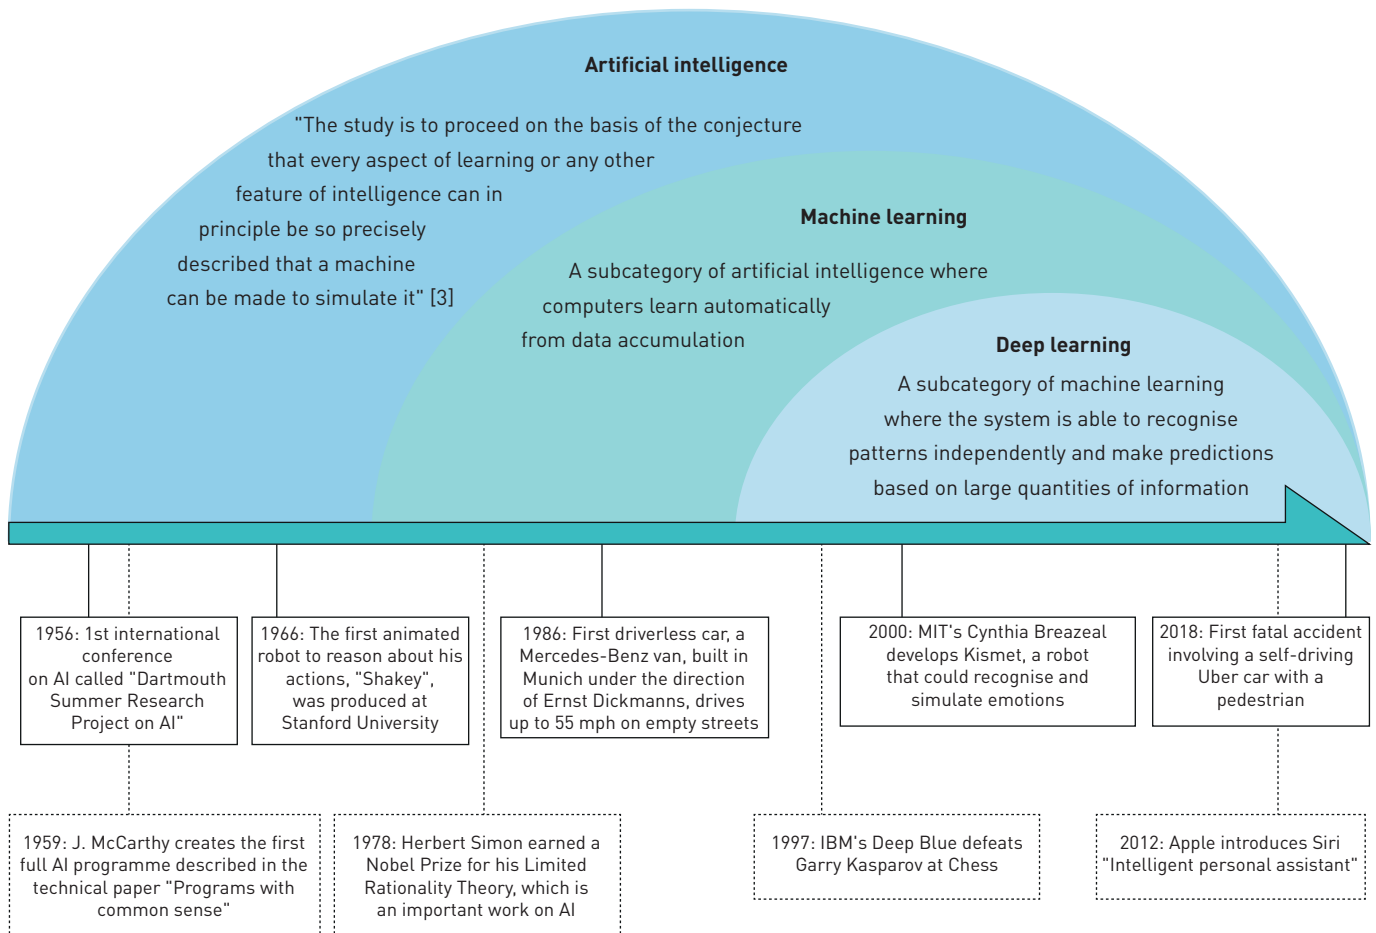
Artificial intelligence

"The study is to proceed on the basis of the conjecture that every aspect of learning or any other feature of intelligence can in principle be so precisely described that a machine can be made to simulate it" [3]

Machine learning

A subcategory of artificial intelligence where computers learn automatically from data accumulation

Deep learning

A subcategory of machine learning where the system is able to recognise patterns independently and make predictions based on large quantities of information

1956: 1st international conference on AI called "Dartmouth Summer Research Project on AI"

1966: The first animated robot to reason about his actions, "Shakey", was produced at Stanford University

1986: First driverless car, a Mercedes-Benz van, built in Munich under the direction of Ernst Dickmanns, drives up to 55 mph on empty streets

2000: MIT's Cynthia Breazeal develops Kismet, a robot that could recognise and simulate emotions

2018: First fatal accident involving a self-driving Uber car with a pedestrian

1959: J. McCarthy creates the first full AI programme described in the technical paper "Programs with common sense"

1978: Herbert Simon earned a Nobel Prize for his Limited Rationality Theory, which is an important work on AI

1997: IBM's Deep Blue defeats Garry Kasparov at Chess

2012: Apple introduces Siri "Intelligent personal assistant"